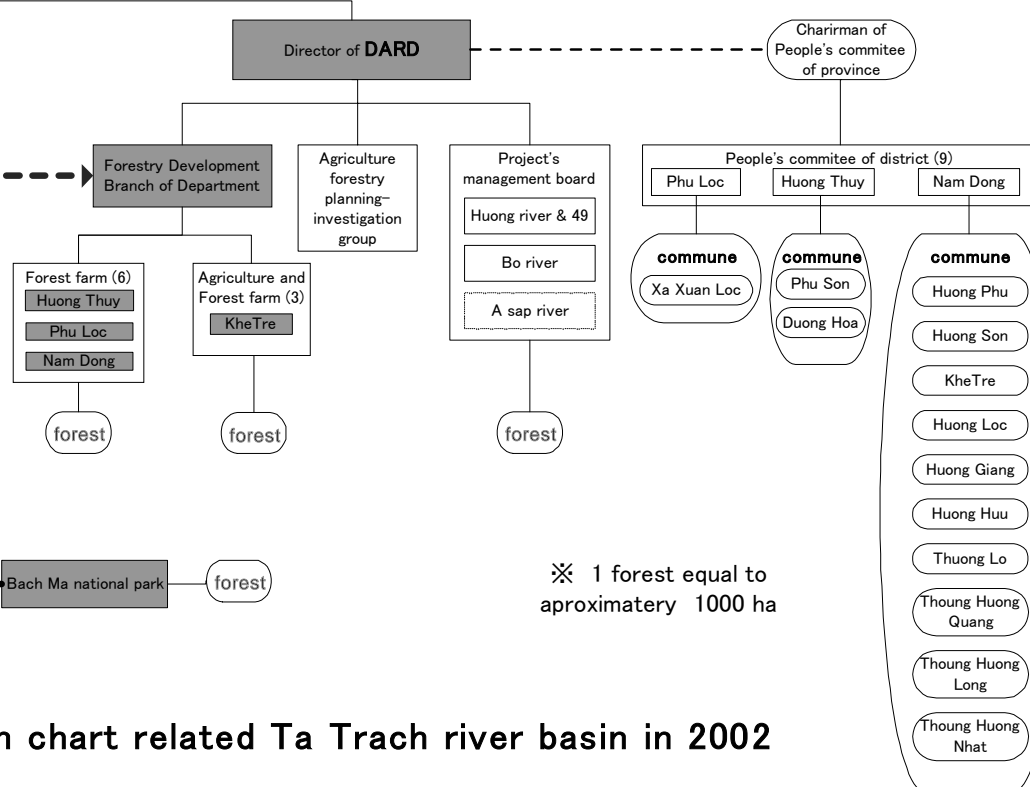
Director of DARD

Charirman of People's commitee of province

Forestry Development Branch of Department

Agriculture forestry planning–investigation group

Project's management board

Huong river & 49

Bo river

A sap river

People's commitee of district (9)

Phu Loc

Huong Thuy

Nam Dong

Forest farm (6)

Huong Thuy

Phu Loc

Nam Dong

Agriculture and Forest farm (3)

KheTre

forest

forest

forest

commune

Xa Xuan Loc

commune

Phu Son

Duong Hoa

commune

Huong Phu

Huong Son

KheTre

Huong Loc

Huong Giang

Huong Huu

Thuong Lo

Thoung Huong Quang

Thoung Huong Long

Thoung Huong Nhat

Bach Ma national park

forest

※ 1 forest equal to aproximatery 1000 ha

n chart related Ta Trach river basin in 2002